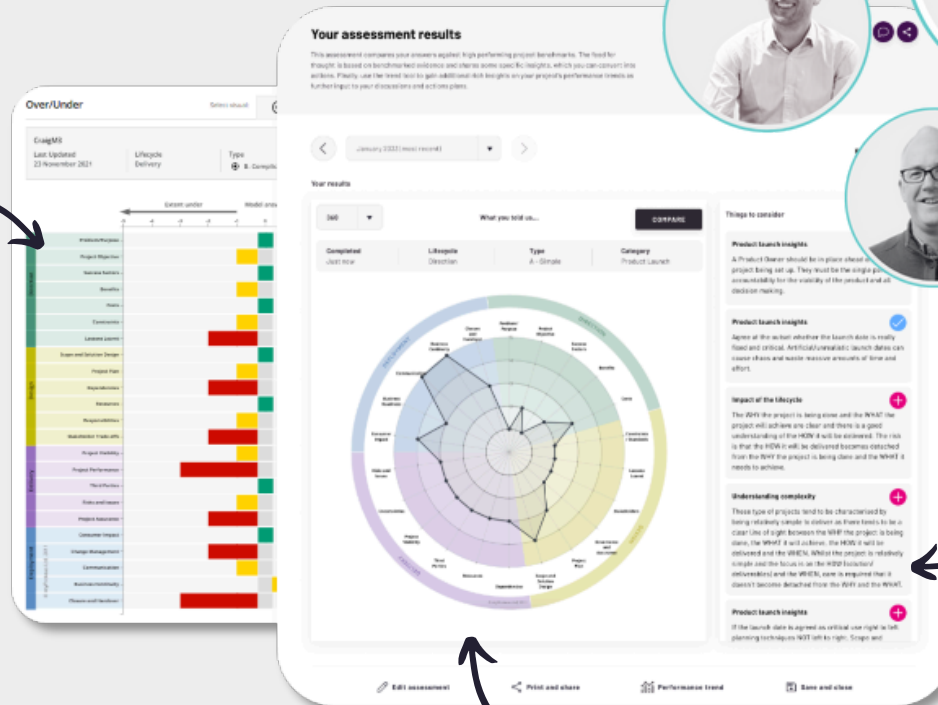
Over/Under

Select visual

CraigMR

Last Updated
23 November 2021

Lifecycle
Delivery

Type
B - Complicated

Extent under

Model area

Products/Purpose

Project Objective

Success factors

Benefits

Vision

Constraints

Lessons Learnt

Scope and Solution Design

Project Plan

Dependencies

Resources

Responsibilities

Stakeholder Trade offs

Project Visibility

Project Performance

Third Parties

Risks and Issues

Project Resources

Consumer Impact

Change Management

Communication

Business Continuity

Finance and Services

Your assessment results

This assessment compares your answers against high performing project benchmarks. The food for thought is based on benchmarked evidence and shares some specific insights, which you can convert into actions. Finally, use the trend tool to gain additional rich insights on your project's performance trends as further input to your discussions and actions plans.

January 2022 (most recent)

Your results

360

What you told us...

COMPARE

Completed
Just now

Lifecycle
Direction

Type
A - Simple

Category
Product Launch

Things to consider

Product launch insights

A Product Owner should be in place ahead of the project being set up. They must be the single point of accountability for the viability of the product and all decision making.

Product launch insights

Agree at the outset whether the launch date is really fixed and critical. Artificial/unrealistic launch dates can cause chaos and waste massive amounts of time and effort.

Impact of the lifecycle

The WHY the project is being done and the WHAT the project will achieve are clear and there is a good understanding of the HOW it will be delivered. The risk is that the HOW it will be delivered becomes detached from the WHY the project is being done and the WHAT it needs to achieve.

Understanding complexity

These type of projects tend to be characterised by being relatively simple to deliver as there tends to be a clear line of sight between the WHY the project is being done, the WHAT it will achieve, the HOW it will be delivered and the WHEN. Whilst the project is relatively simple and the focus is on the HOW (solution/deliverables) and the WHEN, care is required that it doesn't become detached from the WHY and the WHAT.

Product launch insights

If the launch date is agreed as critical use right to left planning techniques NOT left to right. Scope and

Edit assessment

Print and share

Performance trend

Save and close